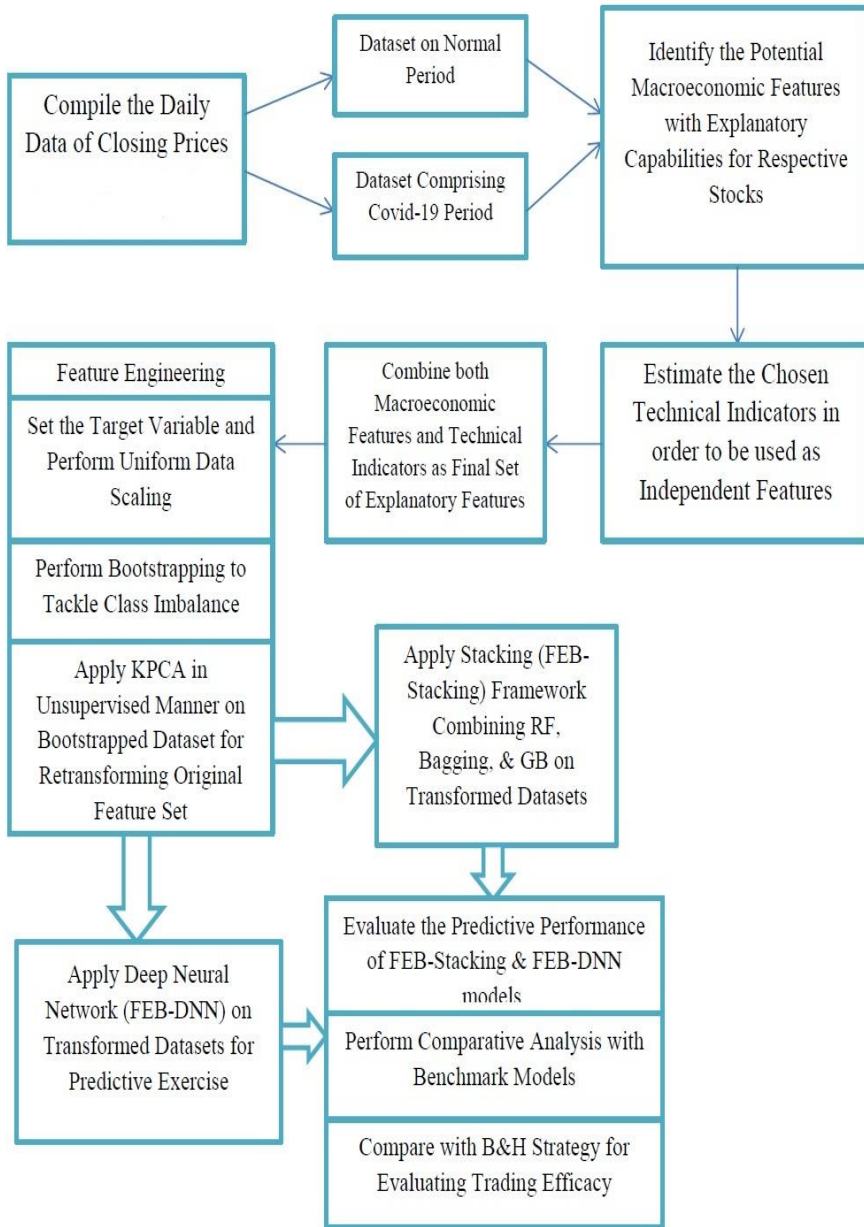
Compile the Daily Data of Closing Prices

Dataset on Normal Period

Dataset Comprising Covid-19 Period

Identify the Potential Macroeconomic Features with Explanatory Capabilities for Respective Stocks

Estimate the Chosen Technical Indicators in order to be used as Independent Features

Combine both Macroeconomic Features and Technical Indicators as Final Set of Explanatory Features

Feature Engineering

Set the Target Variable and Perform Uniform Data Scaling

Perform Bootstrapping to Tackle Class Imbalance

Apply KPCA in Unsupervised Manner on Bootstrapped Dataset for Retransforming Original Feature Set

Apply Stacking (FEB-Stacking) Framework Combining RF, Bagging, & GB on Transformed Datasets

Apply Deep Neural Network (FEB-DNN) on Transformed Datasets for Predictive Exercise

Evaluate the Predictive Performance of FEB-Stacking & FEB-DNN models

Perform Comparative Analysis with Benchmark Models

Compare with B&H Strategy for Evaluating Trading Efficacy